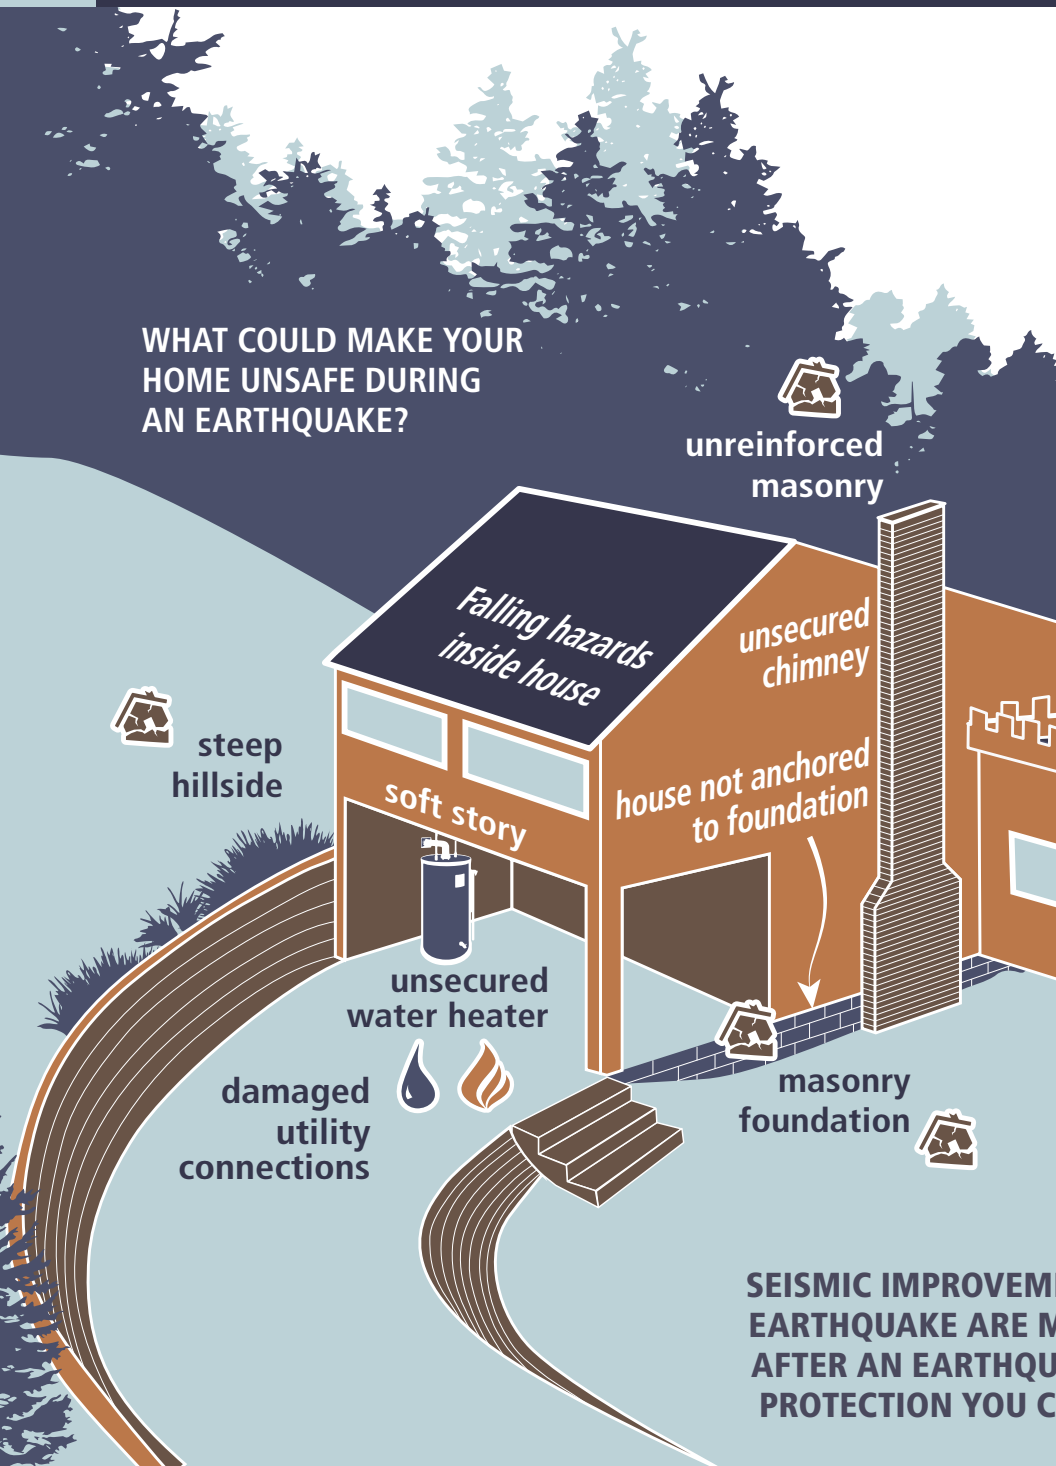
WHAT COULD MAKE YOUR HOME UNSAFE DURING AN EARTHQUAKE?

unreinforced masonry

Falling hazards inside house

unsecured chimney

steep hillside

soft story

house not anchored to foundation

unsecured water heater

damaged utility connections

masonry foundation

SEISMIC IMPROVEM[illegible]
EARTHQUAKE ARE M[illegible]
AFTER AN EARTHQU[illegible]
PROTECTION YOU C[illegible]